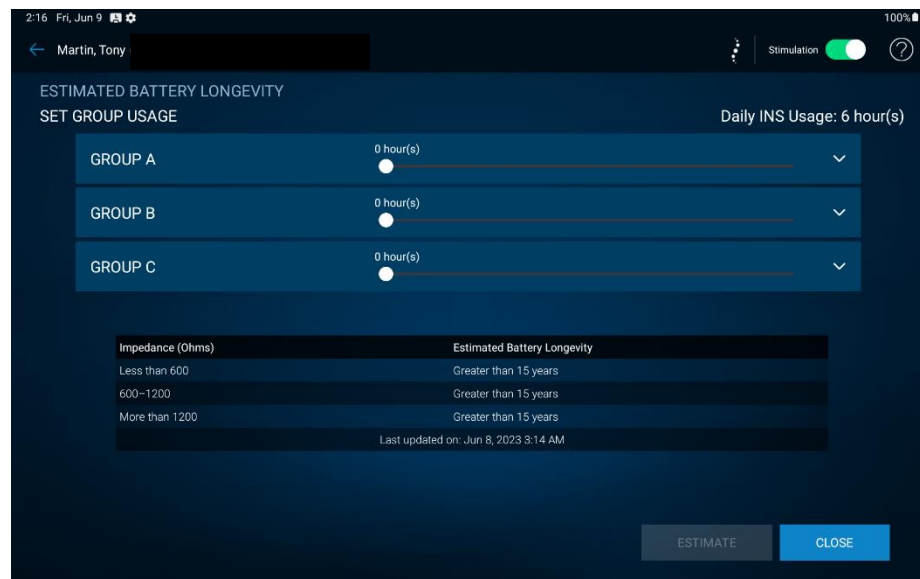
2:16 Fri, Jun 9

100%

Martin, Tony

Stimulation

ESTIMATED BATTERY LONGEVITY

SET GROUP USAGE

Daily INS Usage: 6 hour(s)

GROUP A

0 hour(s)

GROUP B

0 hour(s)

GROUP C

0 hour(s)

| Impedance (Ohms) | Estimated Battery Longevity |
|---|---|
| Less than 600 | Greater than 15 years |
| 600–1200 | Greater than 15 years |
| More than 1200 | Greater than 15 years |

Last updated on: Jun 8, 2023 3:14 AM

ESTIMATE

CLOSE